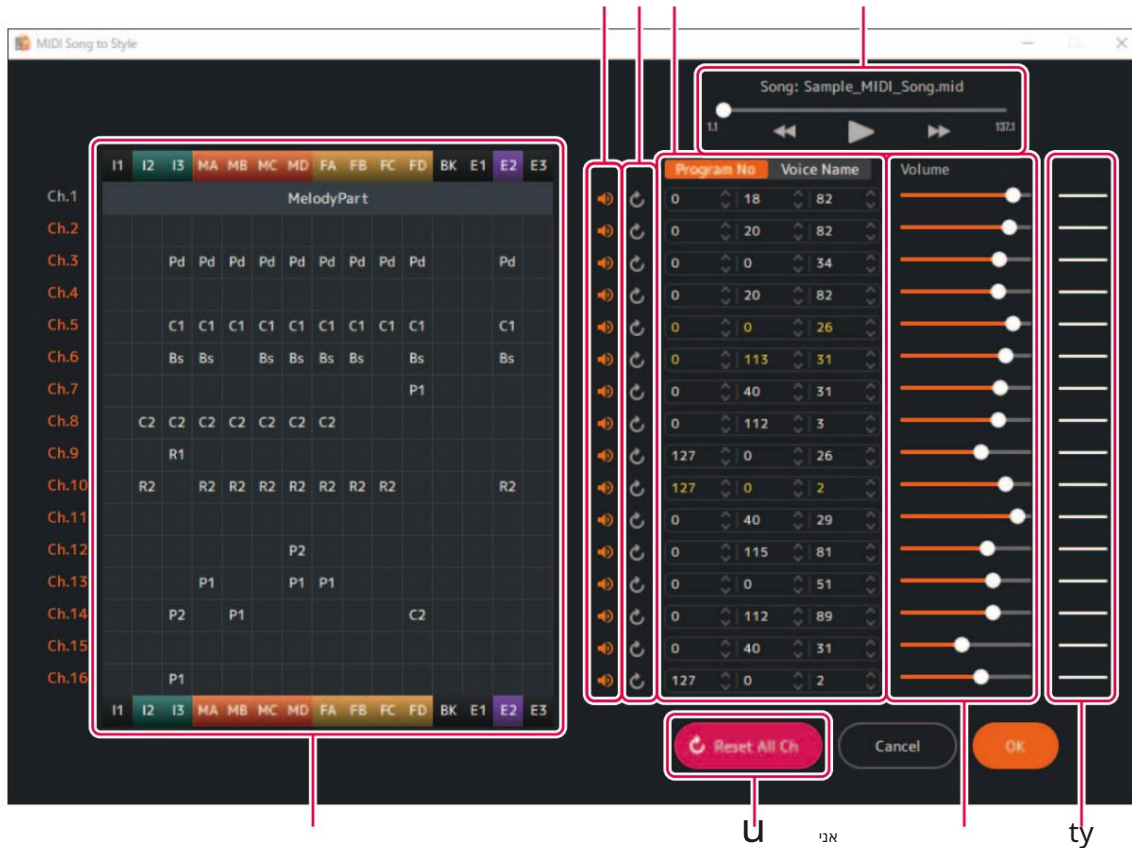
MIDI Song to Style

Song: Sample_MIDI_Song.mid

1.1

137.1

| | I1 | I2 | I3 | MA | MB | MC | MD | FA | FB | FC | FD | BK | E1 | E2 | E3 |
|---|---|---|---|---|---|---|---|---|---|---|---|---|---|---|---|
| Ch.1 | MelodyPart | | | | | | | | | | | | | | |
| Ch.2 | | | | | | | | | | | | | | | |
| Ch.3 | | | Pd | Pd | Pd | Pd | Pd | Pd | Pd | Pd | Pd | | | Pd | |
| Ch.4 | | | | | | | | | | | | | | | |
| Ch.5 | | | C1 | C1 | C1 | C1 | C1 | C1 | C1 | C1 | C1 | | | C1 | |
| Ch.6 | | | Bs | Bs | | Bs | Bs | Bs | Bs | | Bs | | | Bs | |
| Ch.7 | | | | | | | | | | | P1 | | | | |
| Ch.8 | | C2 | C2 | C2 | C2 | C2 | C2 | C2 | | | | | | | |
| Ch.9 | | | R1 | | | | | | | | | | | | |
| Ch.10 | | R2 | | R2 | R2 | R2 | R2 | R2 | R2 | R2 | | | | R2 | |
| Ch.11 | | | | | | | | | | | | | | | |
| Ch.12 | | | | | | | P2 | | | | | | | | |
| Ch.13 | | | | P1 | | | P1 | P1 | | | | | | | |
| Ch.14 | | | P2 | | P1 | | | | | | C2 | | | | |
| Ch.15 | | | | | | | | | | | | | | | |
| Ch.16 | | | P1 | | | | | | | | | | | | |
| | I1 | I2 | I3 | MA | MB | MC | MD | FA | FB | FC | FD | BK | E1 | E2 | E3 |

| Program No | | Voice Name |
|---|---|---|
| 0 | 18 | 82 |
| 0 | 20 | 82 |
| 0 | 0 | 34 |
| 0 | 20 | 82 |
| 0 | 0 | 26 |
| 0 | 113 | 31 |
| 0 | 40 | 31 |
| 0 | 112 | 3 |
| 127 | 0 | 26 |
| 127 | 0 | 2 |
| 0 | 40 | 29 |
| 0 | 115 | 81 |
| 0 | 0 | 51 |
| 0 | 112 | 89 |
| 0 | 40 | 31 |
| 127 | 0 | 2 |

Volume

Reset All Ch

Cancel

OK

U

אני

ty